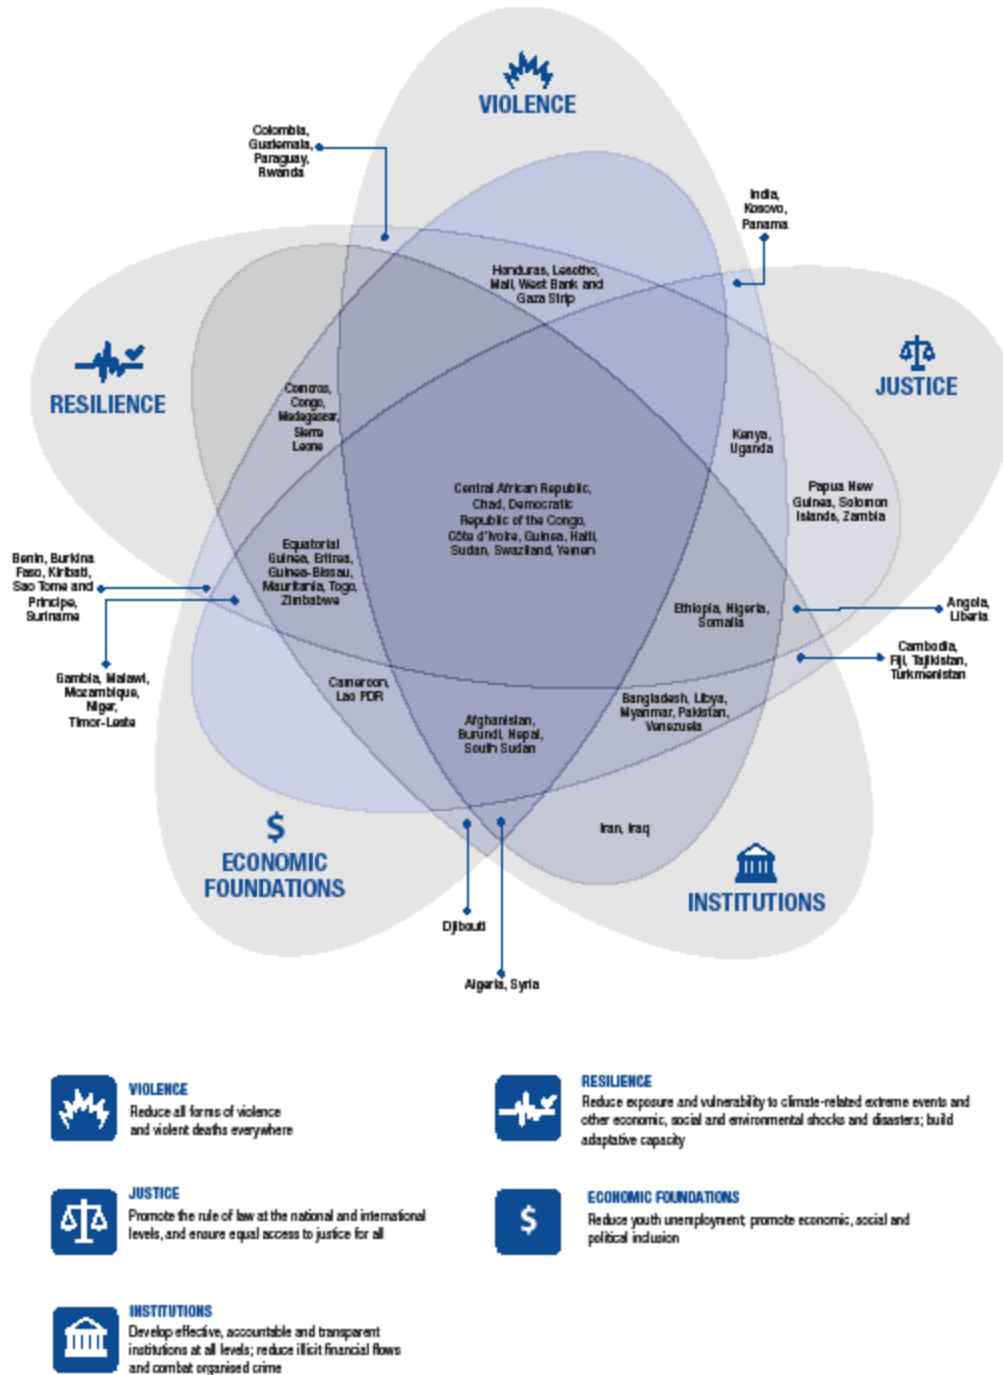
VIOLENCE

Colombia, Guatemala, Paraguay, Rwanda

India, Kosovo, Panama

Honduras, Lesotho, Mali, West Bank and Gaza Strip

RESILIENCE

JUSTICE

Comoros, Congo, Madagascar, Sierra Leone

Kenya, Uganda

Central African Republic, Chad, Democratic Republic of the Congo, Côte d'Ivoire, Guinea, Haiti, Sudan, Swaziland, Yemen

Papua New Guinea, Solomon Islands, Zambia

Equatorial Guinea, Eritrea, Guinea-Bissau, Mauritania, Togo, Zimbabwe

Benin, Burkina Faso, Kiribati, Sao Tome and Principe, Suriname

Ethiopia, Nigeria, Somalia

Angola, Liberia

Cambodia, Fiji, Tajikistan, Turkmenistan

Gambia, Malawi, Mozambique, Niger, Timor-Leste

Cameroon, Lao PDR

Bangladesh, Libya, Myanmar, Pakistan, Venezuela

Afghanistan, Burundi, Nepal, South Sudan

Iran, Iraq

$

ECONOMIC FOUNDATIONS

INSTITUTIONS

Djibouti

Algeria, Syria

VIOLENCE
Reduce all forms of violence and violent deaths everywhere

RESILIENCE
Reduce exposure and vulnerability to climate-related extreme events and other economic, social and environmental shocks and disasters; build adaptative capacity

JUSTICE
Promote the rule of law at the national and international levels, and ensure equal access to justice for all

$
ECONOMIC FOUNDATIONS
Reduce youth unemployment; promote economic, social and political inclusion

INSTITUTIONS
Develop effective, accountable and transparent institutions at all levels; reduce illicit financial flows and combat organised crime